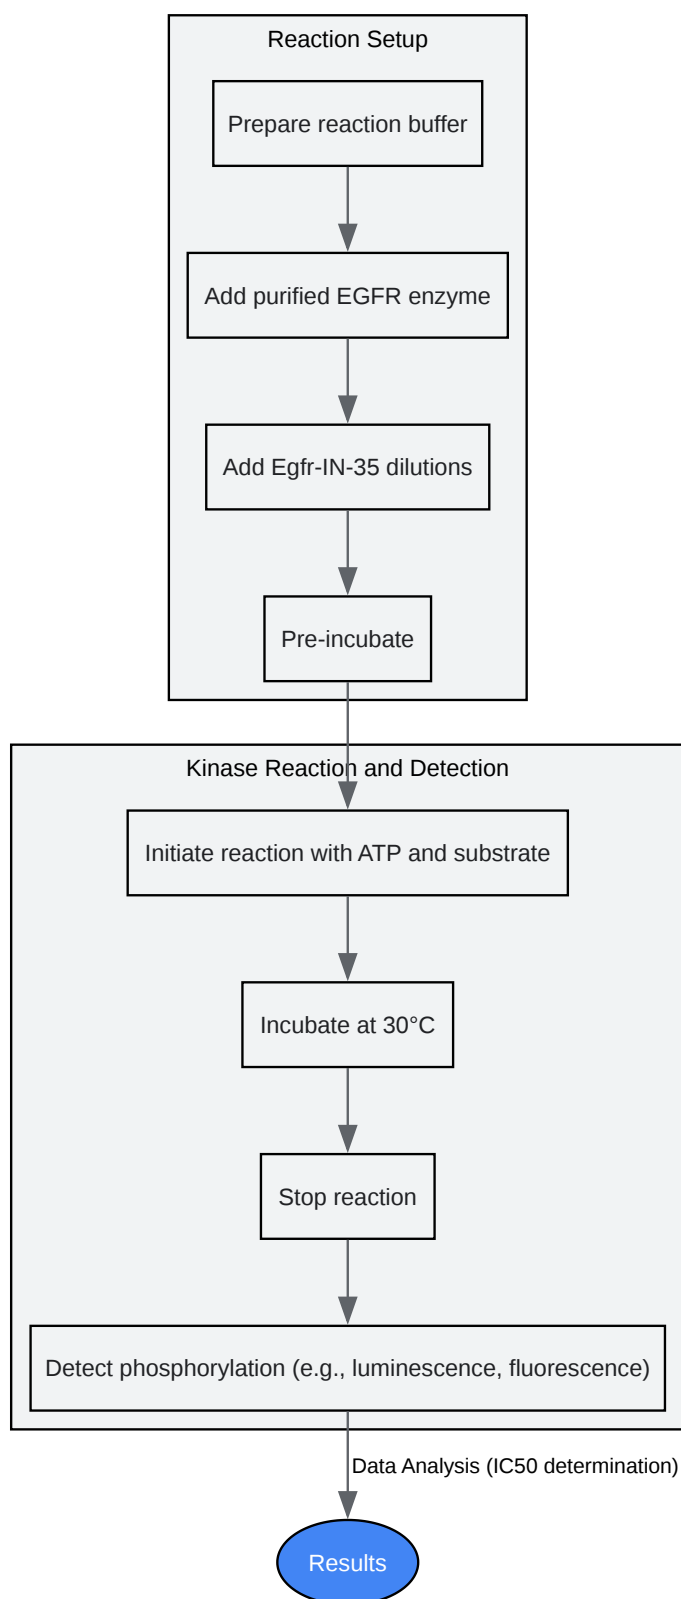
Reaction Setup

Prepare reaction buffer

Add purified EGFR enzyme

Add Egfr-IN-35 dilutions

Pre-incubate

Kinase Reaction and Detection

Initiate reaction with ATP and substrate

Incubate at 30°C

Stop reaction

Detect phosphorylation (e.g., luminescence, fluorescence)

Data Analysis (IC50 determination)

Results